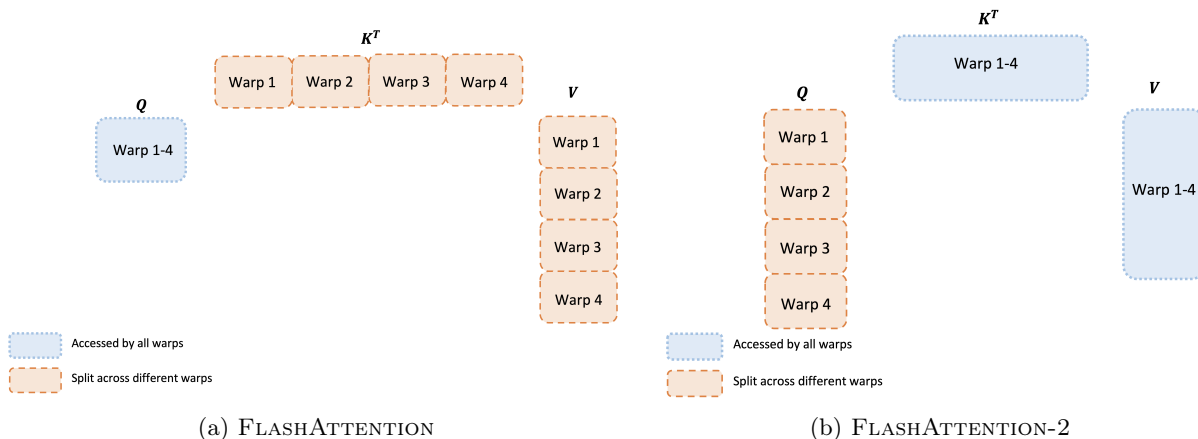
$K^T$

Warp 1 | Warp 2 | Warp 3 | Warp 4

$Q$

Warp 1-4

$V$

Warp 1

Warp 2

Warp 3

Warp 4

Accessed by all warps

Split across different warps

(a) FlashAttention

$K^T$

Warp 1-4

$Q$

Warp 1

Warp 2

Warp 3

Warp 4

$V$

Warp 1-4

Accessed by all warps

Split across different warps

(b) FlashAttention-2